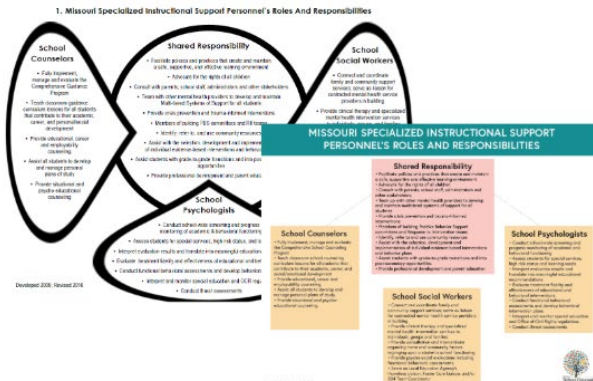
1. Missouri Specialized Instructional Support Personnel's Roles and Responsibilities

School Counselors

• Fully implement, manage and evaluate the Comprehensive Guidance Program
• Teach classroom guidance curriculum lessons for all students that contribute to their academic, career, and personal/social development
• Provide educational, career and employability counseling
• Assist all students to develop and manage personal plans of study
• Provide educational and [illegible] counseling

Shared Responsibility

• Facilitate policies and practices that create and maintain a safe, supportive, and effective learning environment
• Advocate for the rights of all children
• Consult with parents, school staff, administrators and other stakeholders
• Team with other mental health providers to develop and maintain Multi-tiered Systems of Support for all students
• Provide crisis prevention and trauma-informed interventions
• Members of building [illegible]
• Identify, refer to, and use community resources
• Assist with the selection, development and implementation of individual evidence-based interventions and behavior plans
• Assist students with grade-to-grade transitions and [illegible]
• Provide professional development and parent education

School Social Workers

• Connect and coordinate family and community support services; serve as liaison for contracted mental health service providers in building
• Provide clinical therapy and specialized mental health intervention services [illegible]

School Psychologists

• Conduct school-wide screening and progress monitoring of academic and behavioral functioning
• Assess students for special services, high risk status, and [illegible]
• Interpret evaluation results and translate into meaningful educational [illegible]
• Evaluate treatment fidelity and effectiveness of educational and behavioral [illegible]
• Conduct functional behavioral assessments and develop behavioral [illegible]
• Interpret and monitor special education and OCR regulations
• Conduct threat assessments

Developed 2008; Revised 2018

MISSOURI SPECIALIZED INSTRUCTIONAL SUPPORT PERSONNEL'S ROLES AND RESPONSIBILITIES

Shared Responsibility

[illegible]

School Counselors

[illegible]

School Psychologists

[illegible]

School Social Workers

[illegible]